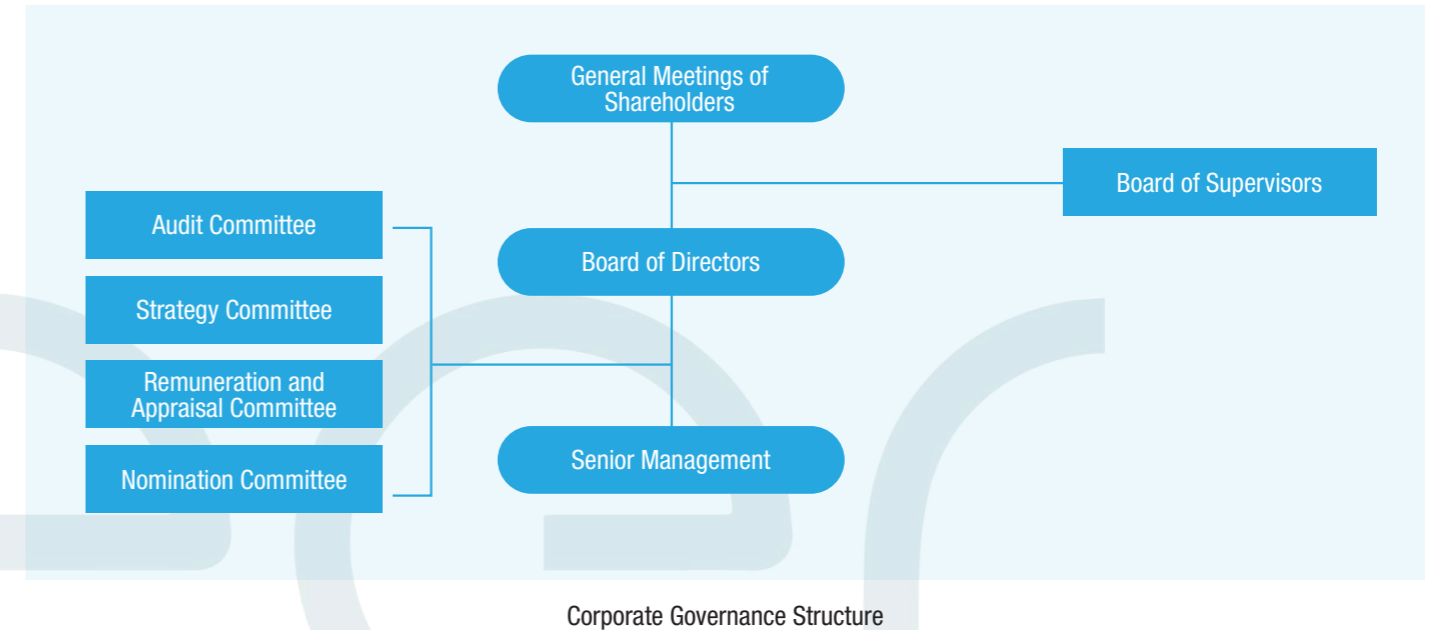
General Meetings of Shareholders

Board of Supervisors

Audit Committee

Board of Directors

Strategy Committee

Remuneration and Appraisal Committee

Senior Management

Nomination Committee

Corporate Governance Structure